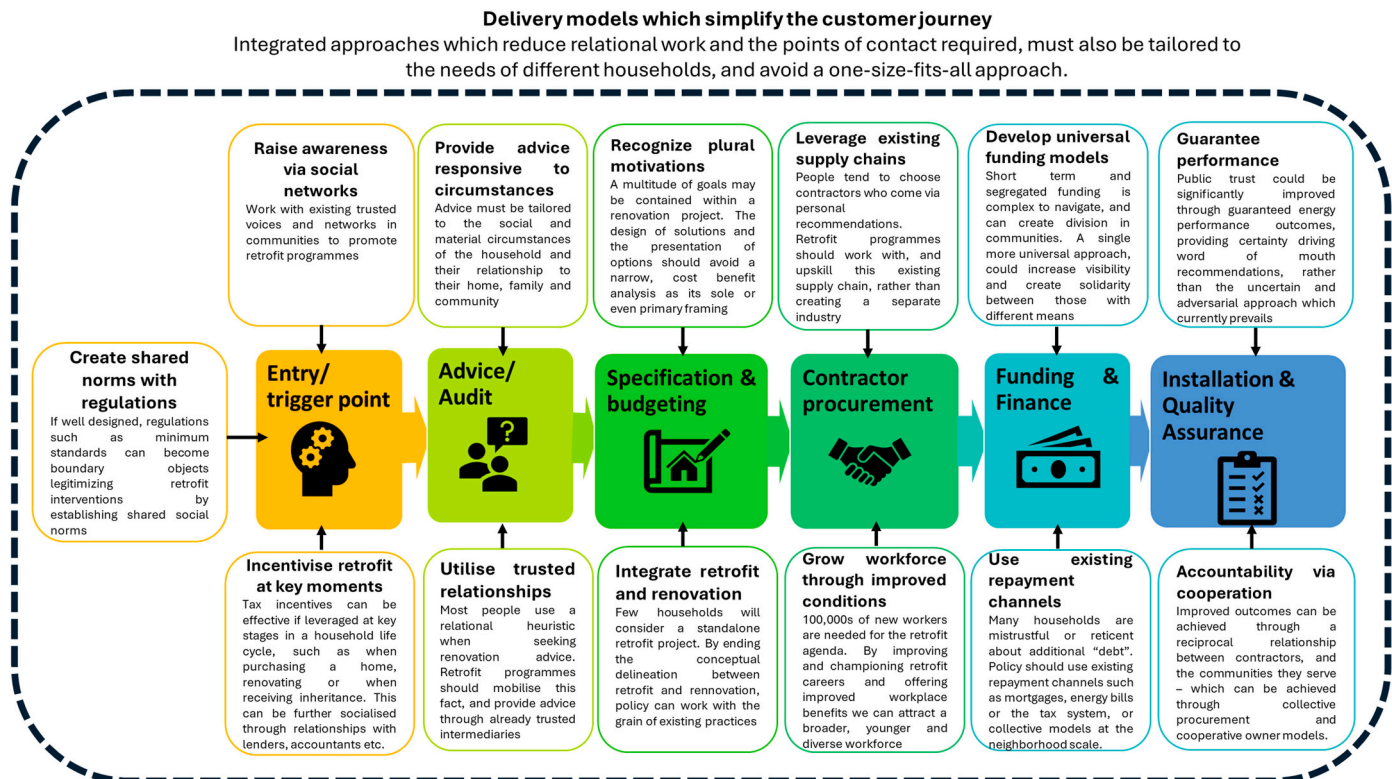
**Delivery models which simplify the customer journey**

Integrated approaches which reduce relational work and the points of contact required, must also be tailored to the needs of different households, and avoid a one-size-fits-all approach.

**Raise awareness via social networks**
Work with existing trusted voices and networks in communities to promote retrofit programmes

**Provide advice responsive to circumstances**
Advice must be tailored to the social and material circumstances of the household and their relationship to their home, family and community

**Recognize plural motivations**
A multitude of goals may be contained within a renovation project. The design of solutions and the presentation of options should avoid a narrow, cost benefit analysis as its sole or even primary framing

**Leverage existing supply chains**
People tend to choose contractors who come via personal recommendations. Retrofit programmes should work with, and upskill this existing supply chain, rather than creating a separate industry

**Develop universal funding models**
Short term and segregated funding is complex to navigate, and can create division in communities. A single more universal approach, could increase visibility and create solidarity between those with different means

**Guarantee performance**
Public trust could be significantly improved through guaranteed energy performance outcomes, providing certainty driving word of mouth recommendations, rather than the uncertain and adversarial approach which currently prevails

**Create shared norms with regulations**
If well designed, regulations such as minimum standards can become boundary objects legitimizing retrofit interventions by establishing shared social norms

Entry/ trigger point

Advice/ Audit

Specification & budgeting

Contractor procurement

Funding & Finance

Installation & Quality Assurance

**Incentivise retrofit at key moments**
Tax incentives can be effective if leveraged at key stages in a household life cycle, such as when purchasing a home, renovating or when receiving inheritance. This can be further socialised through relationships with lenders, accountants etc.

**Utilise trusted relationships**
Most people use a relational heuristic when seeking renovation advice. Retrofit programmes should mobilise this fact, and provide advice through already trusted intermediaries

**Integrate retrofit and renovation**
Few households will consider a standalone retrofit project. By ending the conceptual delineation between retrofit and rennovation, policy can work with the grain of existing practices

**Grow workforce through improved conditions**
100,000s of new workers are needed for the retrofit agenda. By improving and championing retrofit careers and offering improved workplace benefits we can attract a broader, younger and diverse workforce

**Use existing repayment channels**
Many households are mistrustful or reticent about additional "debt". Policy should use existing repayment channels such as mortgages, energy bills or the tax system, or collective models at the neighborhood scale.

**Accountability via cooperation**
Improved outcomes can be achieved through a reciprocal relationship between contractors, and the communities they serve – which can be achieved through collective procurement and cooperative owner models.